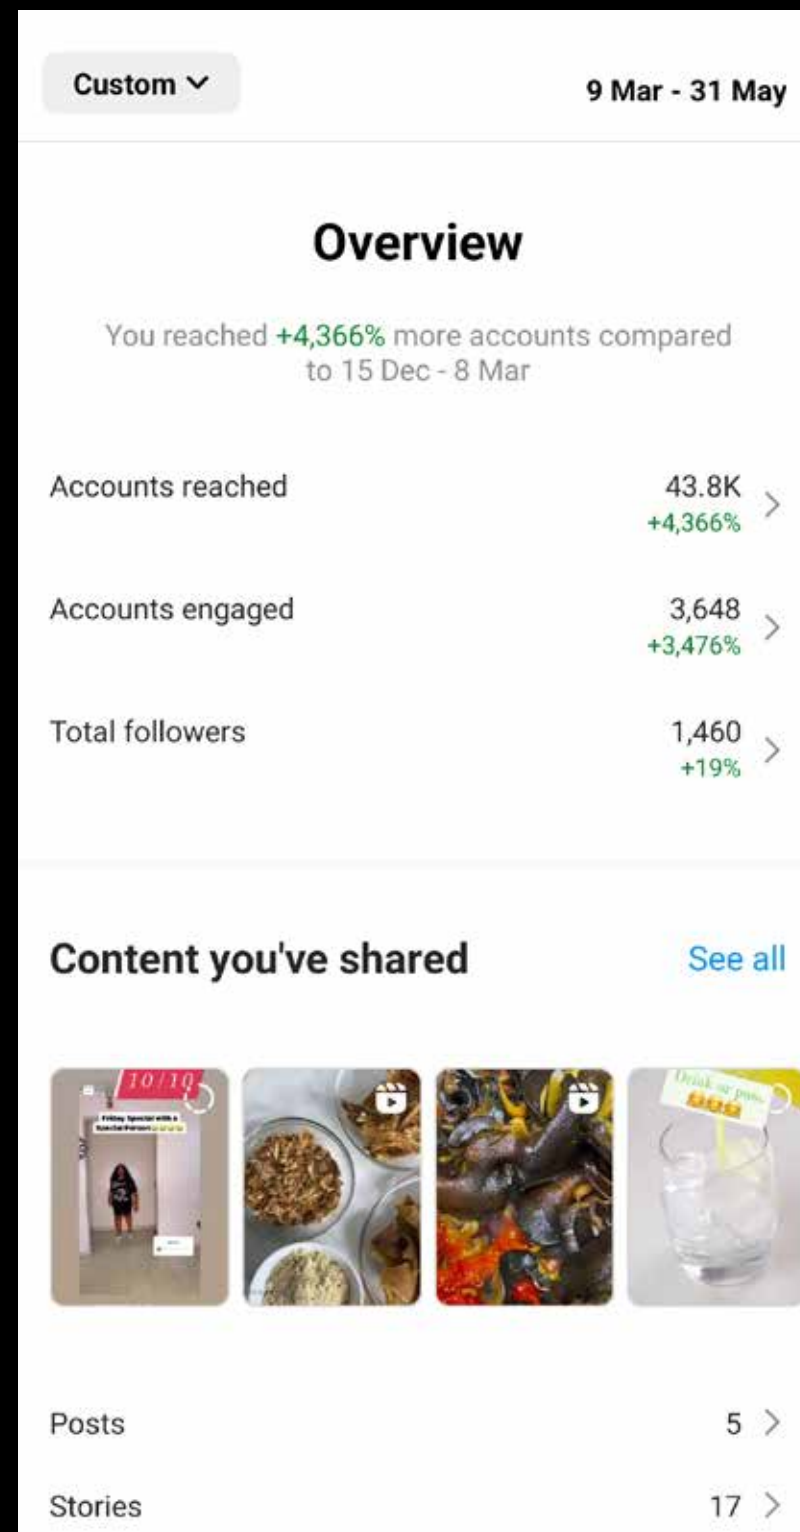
Custom

9 Mar - 31 May

Overview

You reached +4,366% more accounts compared to 15 Dec - 8 Mar

Accounts reached 43.8K +4,366%

Accounts engaged 3,648 +3,476%

Total followers 1,460 +19%

Content you've shared

See all

10/10

Friday Special with a Special Person

Drink or pass

Posts 5

Stories 17